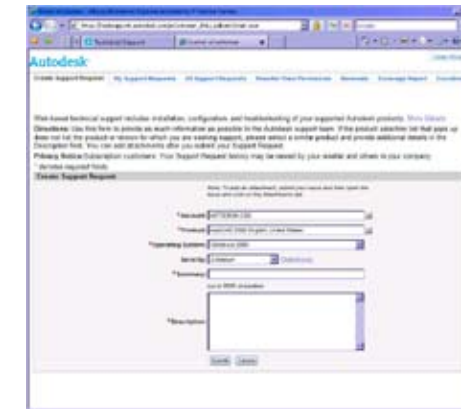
Autodesk

Create Support Request

Web-based technical support includes installation, configuration, and troubleshooting of your supported Autodesk products. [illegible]

Directions: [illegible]

Privacy Notice: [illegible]

* denotes required fields

Create Support Request

*Account: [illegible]

*Product: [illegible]

*Operating System: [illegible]

Serve By: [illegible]

*Summary:

*Description:

Submit Cancel